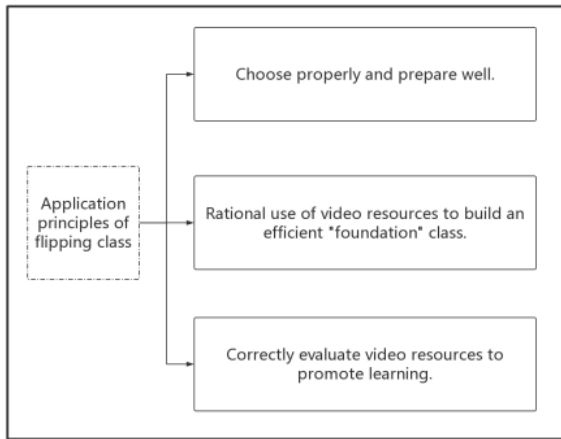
Application principles of flipping class

Choose properly and prepare well.

Rational use of video resources to build an efficient "foundation" class.

Correctly evaluate video resources to promote learning.